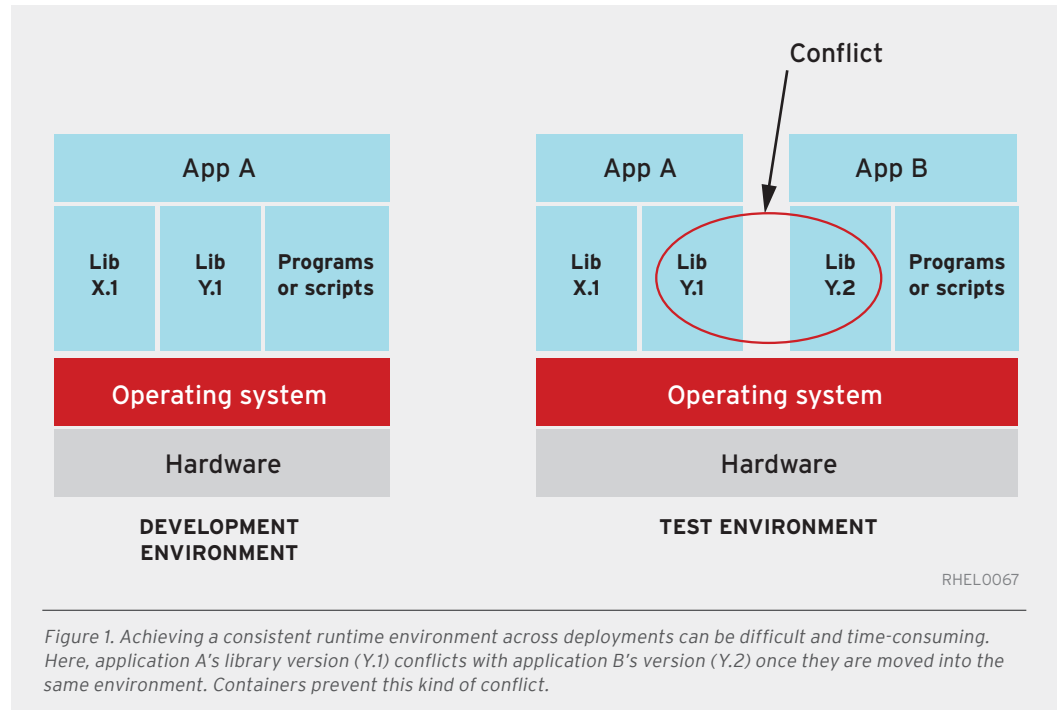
App A

Lib X.1

Lib Y.1

Programs or scripts

Operating system

Hardware

DEVELOPMENT ENVIRONMENT

Conflict

App A

App B

Lib X.1

Lib Y.1

Lib Y.2

Programs or scripts

Operating system

Hardware

TEST ENVIRONMENT

RHEL0067

Figure 1. Achieving a consistent runtime environment across deployments can be difficult and time-consuming. Here, application A's library version (Y.1) conflicts with application B's version (Y.2) once they are moved into the same environment. Containers prevent this kind of conflict.